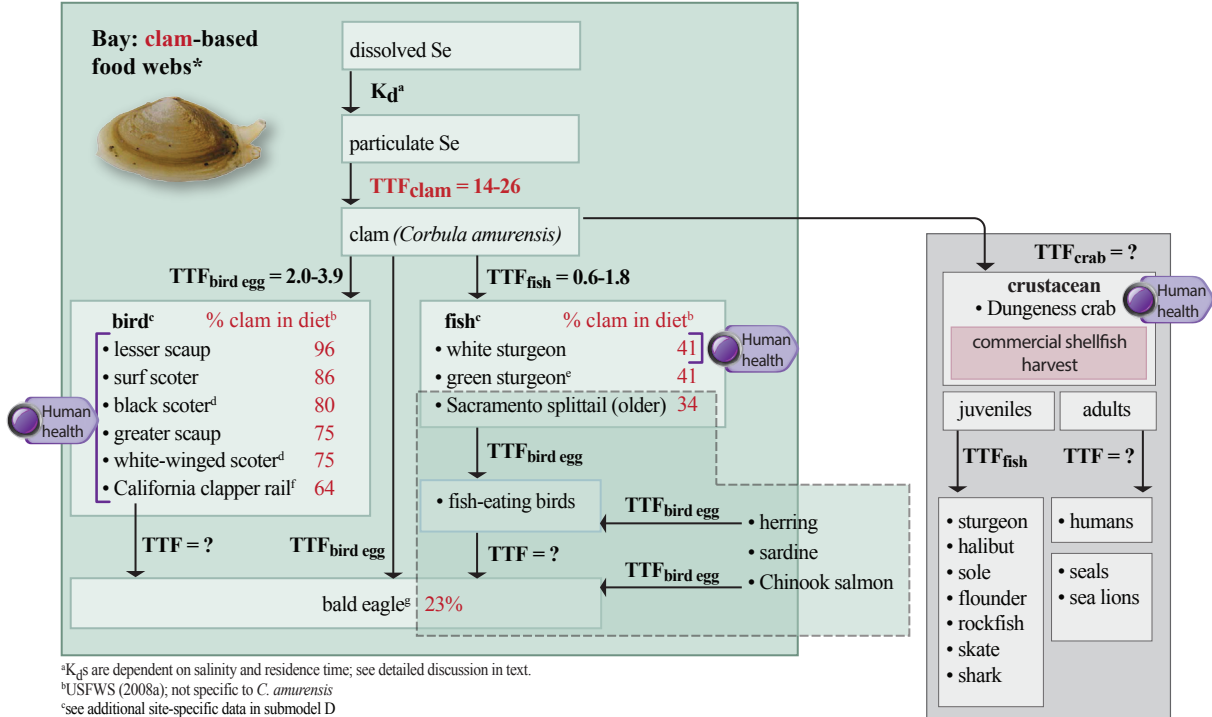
Bay: clam-based food webs*

dissolved Se

$K_d$$^a$

particulate Se

$TTF_{clam}$ = 14-26

clam (Corbula amurensis)

$TTF_{bird\ egg}$ = 2.0-3.9

$TTF_{fish}$ = 0.6-1.8

| bird$^c$ | % clam in diet$^b$ |
|---|---|
| • lesser scaup | 96 |
| • surf scoter | 86 |
| • black scoter$^d$ | 80 |
| • greater scaup | 75 |
| • white-winged scoter$^d$ | 75 |
| • California clapper rail$^f$ | 64 |

Human health

| fish$^c$ | % clam in diet$^b$ |
|---|---|
| • white sturgeon | 41 |
| • green sturgeon$^e$ | 41 |
| • Sacramento splittail (older) | 34 |

Human health

$TTF_{bird\ egg}$

• fish-eating birds

$TTF_{bird\ egg}$

• herring
• sardine
• Chinook salmon

$TTF_{bird\ egg}$

TTF = ?

TTF = ?

$TTF_{bird\ egg}$

bald eagle$^g$ 23%

$TTF_{crab}$ = ?

crustacean
• Dungeness crab

Human health

commercial shellfish harvest

juveniles

adults

$TTF_{fish}$

TTF = ?

• sturgeon
• halibut
• sole
• flounder
• rockfish
• skate
• shark

• humans

• seals
• sea lions

$^a$$K_d$s are dependent on salinity and residence time; see detailed discussion in text.
$^b$USFWS (2008a); not specific to C. amurensis
$^c$see additional site-specific data in submodel D